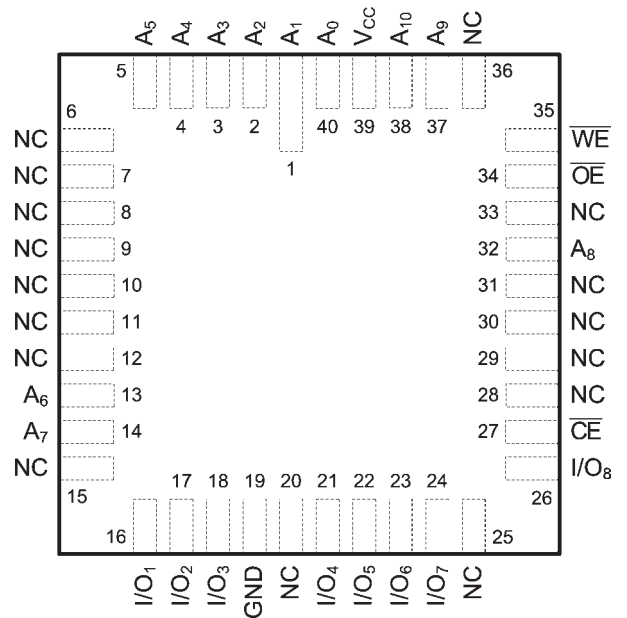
$A_5$ $A_4$ $A_3$ $A_2$ $A_1$ $A_0$ $V_{CC}$ $A_{10}$ $A_9$ NC

5 4 3 2 1 40 39 38 37 36

6 35

NC $\overline{WE}$

NC 7 34 $\overline{OE}$

NC 8 33 NC

NC 9 32 $A_8$

NC 10 31 NC

NC 11 30 NC

NC 12 29 NC

$A_6$ 13 28 NC

$A_7$ 14 27 $\overline{CE}$

NC $I/O_8$

15 26

16 17 18 19 20 21 22 23 24 25

$I/O_1$ $I/O_2$ $I/O_3$ GND NC $I/O_4$ $I/O_5$ $I/O_6$ $I/O_7$ NC